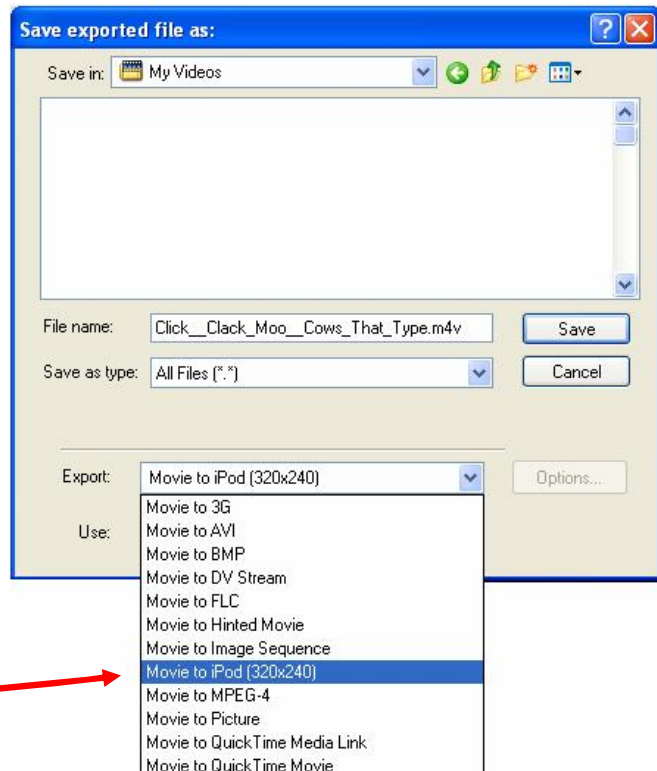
Save exported file as:

Save in: My Videos

File name: Click__Clack_Moo__Cows_That_Type.m4v

Save as type: All Files (*.*)

Save

Cancel

Export: Movie to iPod (320x240)

Options...

Use:

Movie to 3G
Movie to AVI
Movie to BMP
Movie to DV Stream
Movie to FLC
Movie to Hinted Movie
Movie to Image Sequence
Movie to iPod (320x240)
Movie to MPEG-4
Movie to Picture
Movie to QuickTime Media Link
Movie to QuickTime Movie